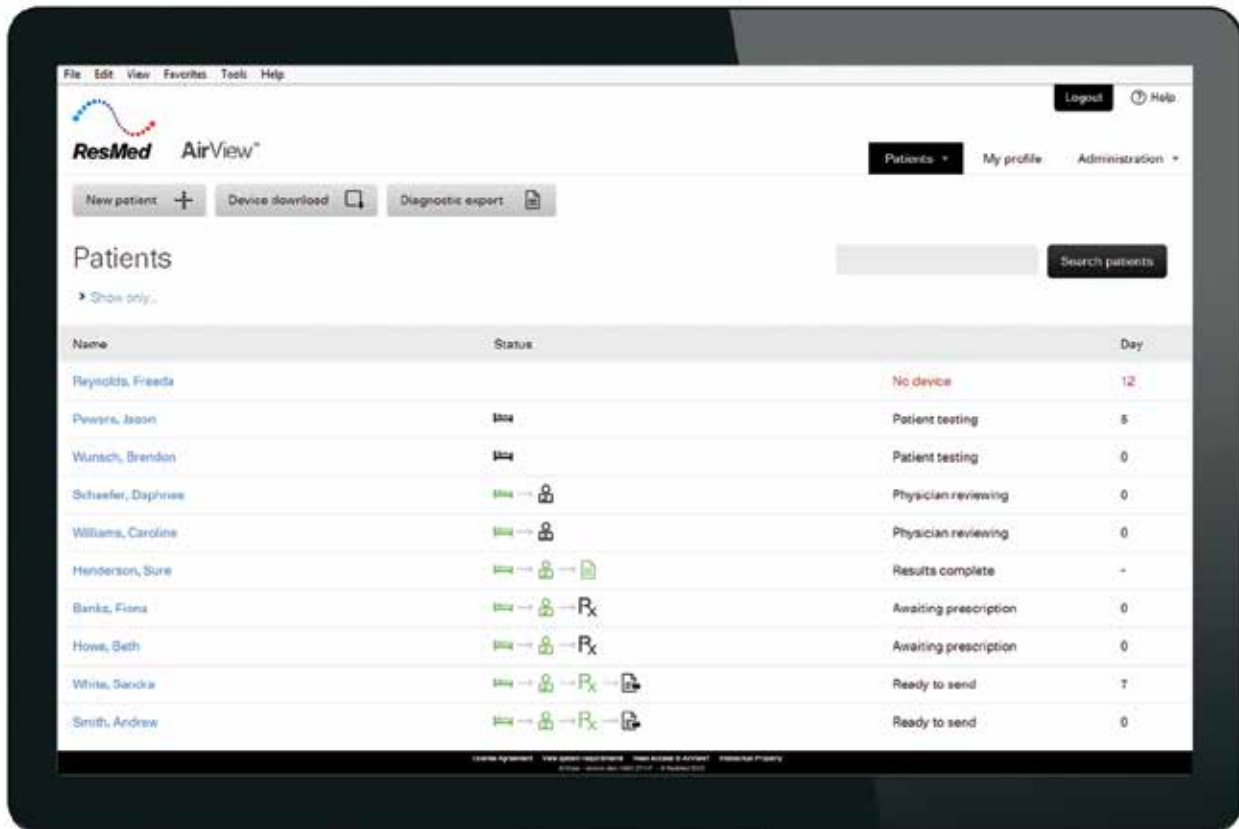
File Edit View Favorites Tools Help

Logout ⓘ Help

ResMed AirView™

Patients ▾ My profile Administration ▾

New patient + Device download Diagnostic export

Patients

Search patients

› Show only...

| Name | Status | | Day |
|---|---|---|---|
| Reynolds, Freeda | | No device | 12 |
| Powers, Jason | | Patient testing | 5 |
| Wunsch, Brendon | | Patient testing | 0 |
| Schaefer, Daphnee | | Physician reviewing | 0 |
| Williams, Caroline | | Physician reviewing | 0 |
| Henderson, Sure | | Results complete | - |
| Banks, Fiona | $R_x$ | Awaiting prescription | 0 |
| Howe, Beth | $R_x$ | Awaiting prescription | 0 |
| White, Sandra | $R_x$ | Ready to send | 7 |
| Smith, Andrew | $R_x$ | Ready to send | 0 |

License Agreement View system requirements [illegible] Intellectual Property
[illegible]